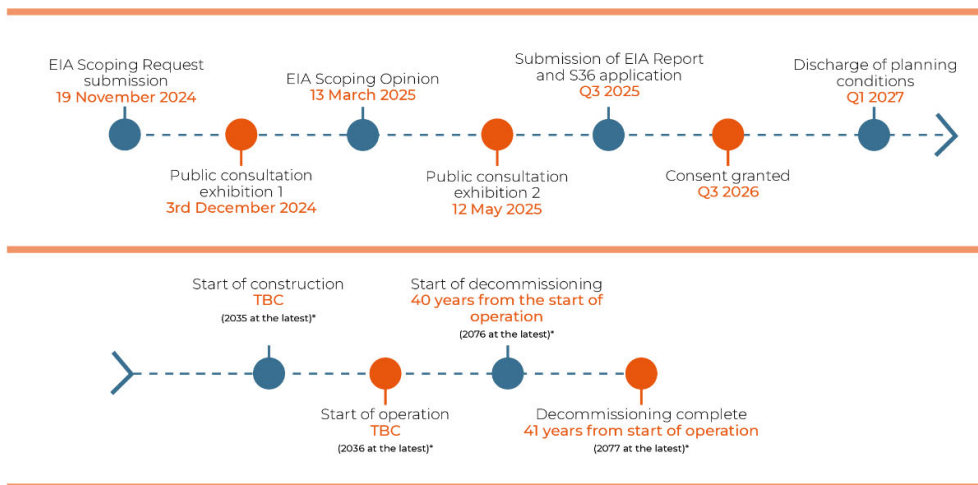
EIA Scoping Request submission
19 November 2024

Public consultation exhibition 1
3rd December 2024

EIA Scoping Opinion
13 March 2025

Public consultation exhibition 2
12 May 2025

Submission of EIA Report and S36 application
Q3 2025

Consent granted
Q3 2026

Discharge of planning conditions
Q1 2027

Start of construction
TBC
(2035 at the latest)*

Start of operation
TBC
(2036 at the latest)*

Start of decommissioning
40 years from the start of operation
(2076 at the latest)*

Decommissioning complete
41 years from start of operation
(2077 at the latest)*